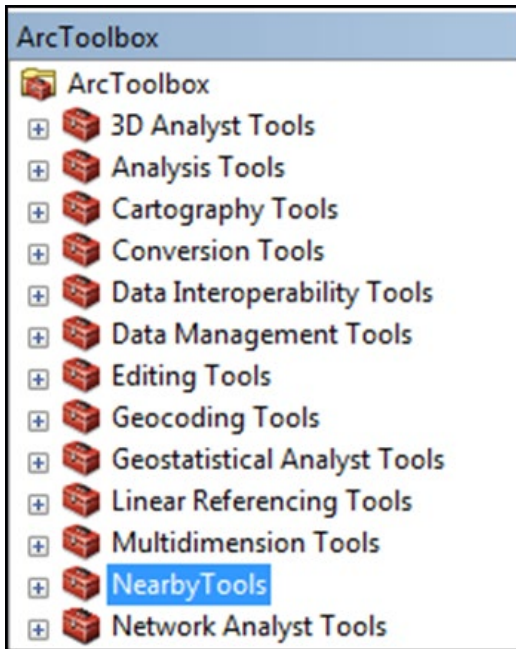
ArcToolbox

ArcToolbox
3D Analyst Tools
Analysis Tools
Cartography Tools
Conversion Tools
Data Interoperability Tools
Data Management Tools
Editing Tools
Geocoding Tools
Geostatistical Analyst Tools
Linear Referencing Tools
Multidimension Tools
NearbyTools
Network Analyst Tools